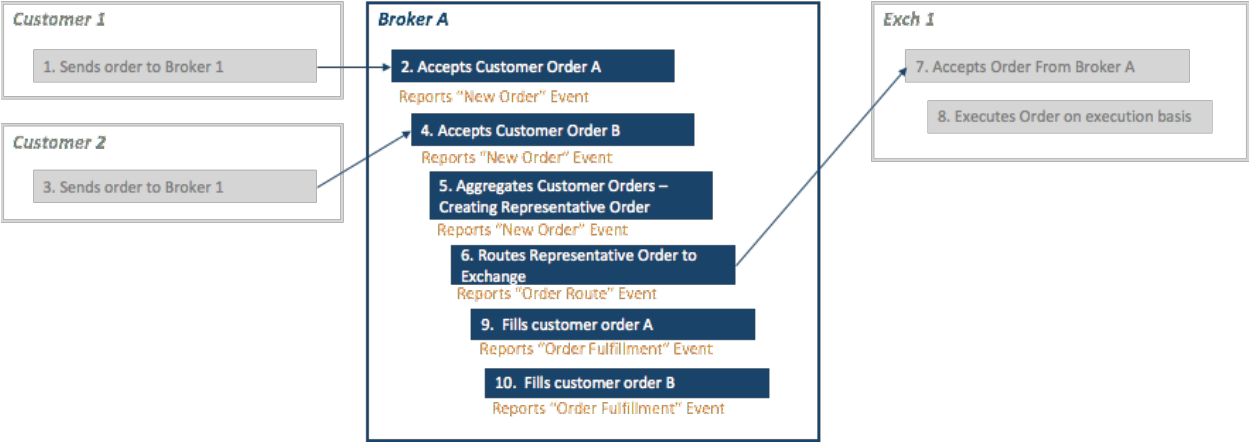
Customer 1

1. Sends order to Broker 1

Customer 2

3. Sends order to Broker 1

Broker A

2. Accepts Customer Order A

Reports "New Order" Event

4. Accepts Customer Order B

Reports "New Order" Event

5. Aggregates Customer Orders – Creating Representative Order

Reports "New Order" Event

6. Routes Representative Order to Exchange

Reports "Order Route" Event

9. Fills customer order A

Reports "Order Fulfillment" Event

10. Fills customer order B

Reports "Order Fulfillment" Event

Exch 1

7. Accepts Order From Broker A

8. Executes Order on execution basis